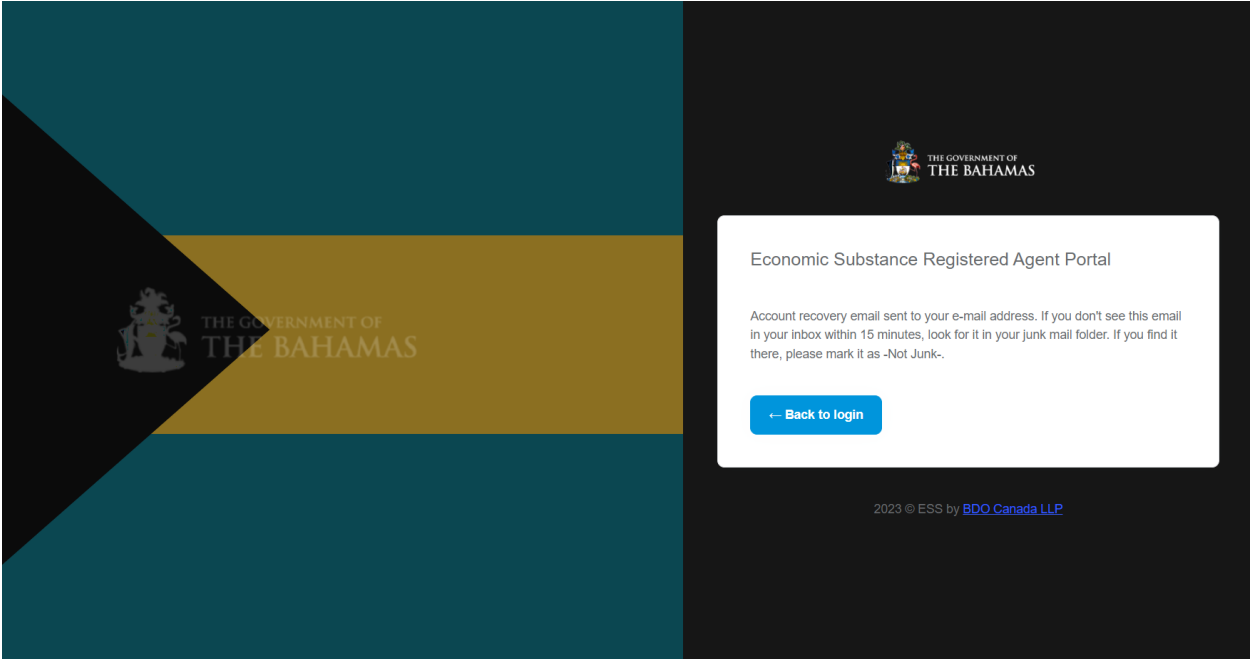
THE GOVERNMENT OF
THE BAHAMAS

THE GOVERNMENT OF
THE BAHAMAS

Economic Substance Registered Agent Portal

Account recovery email sent to your e-mail address. If you don't see this email in your inbox within 15 minutes, look for it in your junk mail folder. If you find it there, please mark it as -Not Junk-.

← Back to login

2023 © ESS by BDO Canada LLP